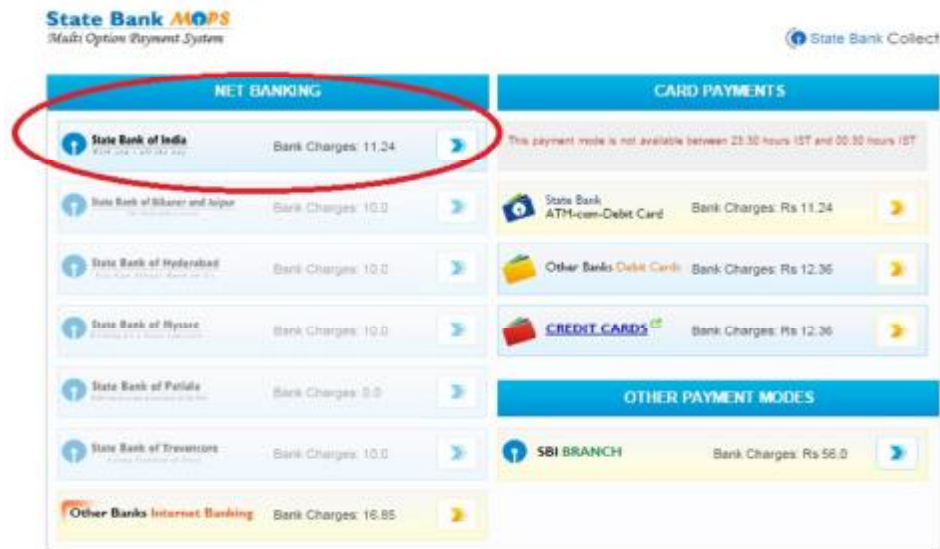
State Bank MOPS
Multi Option Payment System

State Bank Collect

NET BANKING

State Bank of India
With you - all the way
Bank Charges: 11.24

State Bank of Bikaner and Jaipur
Bank Charges: 10.0

State Bank of Hyderabad
Bank Charges: 10.0

State Bank of Mysore
Bank Charges: 10.0

State Bank of Patiala
Bank Charges: 0.0

State Bank of Travancore
Bank Charges: 10.0

Other Banks Internet Banking
Bank Charges: 16.85

CARD PAYMENTS

This payment mode is not available between 23:30 hours IST and 00:30 hours IST

State Bank
ATM-cum-Debit Card
Bank Charges: Rs 11.24

Other Banks Debit Cards
Bank Charges: Rs 12.36

CREDIT CARDS
Bank Charges: Rs 12.36

OTHER PAYMENT MODES

SBI BRANCH
Bank Charges: Rs 56.0